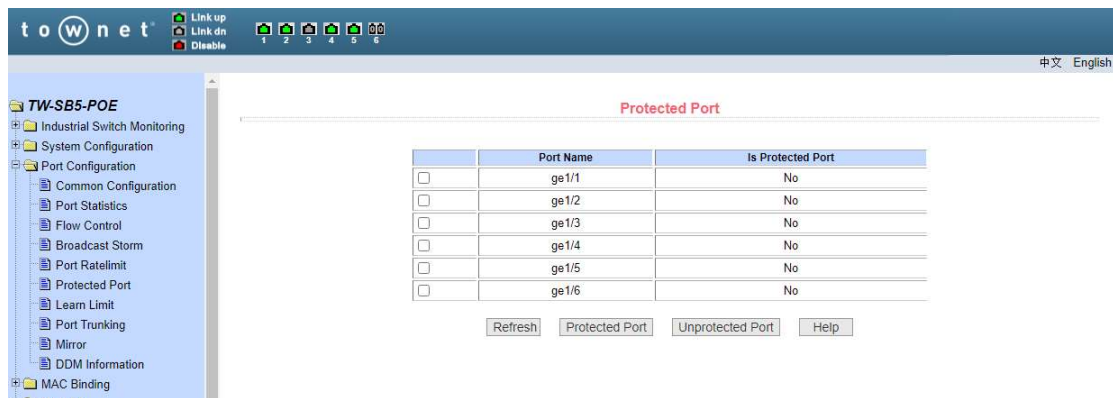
t o w n e t

Link up
Link dn
Disable

1 2 3 4 5 6

中文 English

TW-SB5-POE
Industrial Switch Monitoring
System Configuration
Port Configuration
Common Configuration
Port Statistics
Flow Control
Broadcast Storm
Port Ratelimit
Protected Port
Learn Limit
Port Trunking
Mirror
DDM Information
MAC Binding

Protected Port

| | Port Name | Is Protected Port |
|---|---|---|
| ☐ | ge1/1 | No |
| ☐ | ge1/2 | No |
| ☐ | ge1/3 | No |
| ☐ | ge1/4 | No |
| ☐ | ge1/5 | No |
| ☐ | ge1/6 | No |

Refresh Protected Port Unprotected Port Help